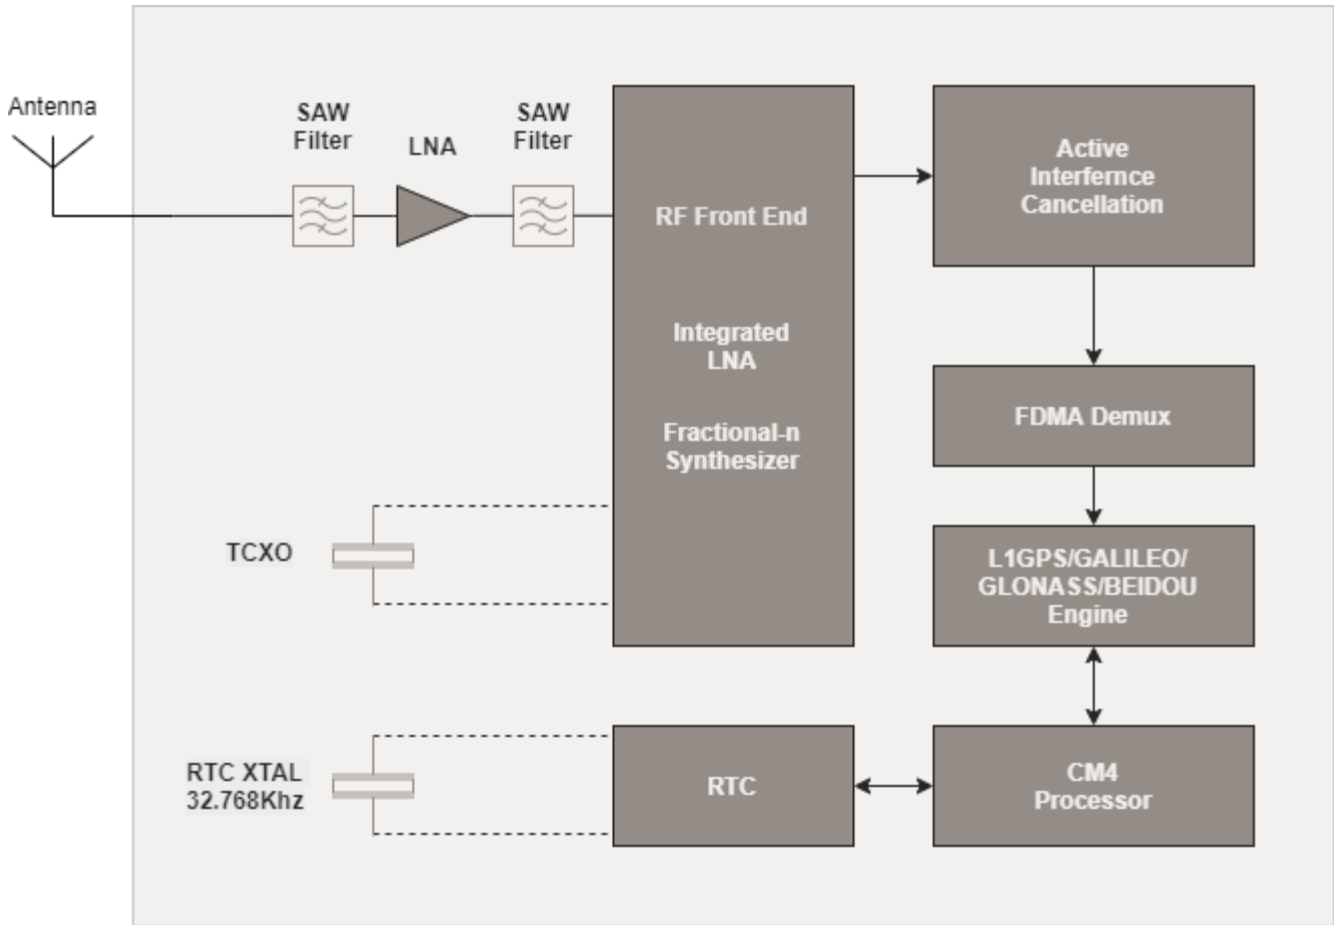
Antenna

SAW Filter

LNA

SAW Filter

RF Front End

Integrated LNA

Fractional-n Synthesizer

Active Interfernce Cancellation

FDMA Demux

L1GPS/GALILEO/ GLONASS/BEIDOU Engine

TCXO

RTC XTAL 32.768Khz

RTC

CM4 Processor